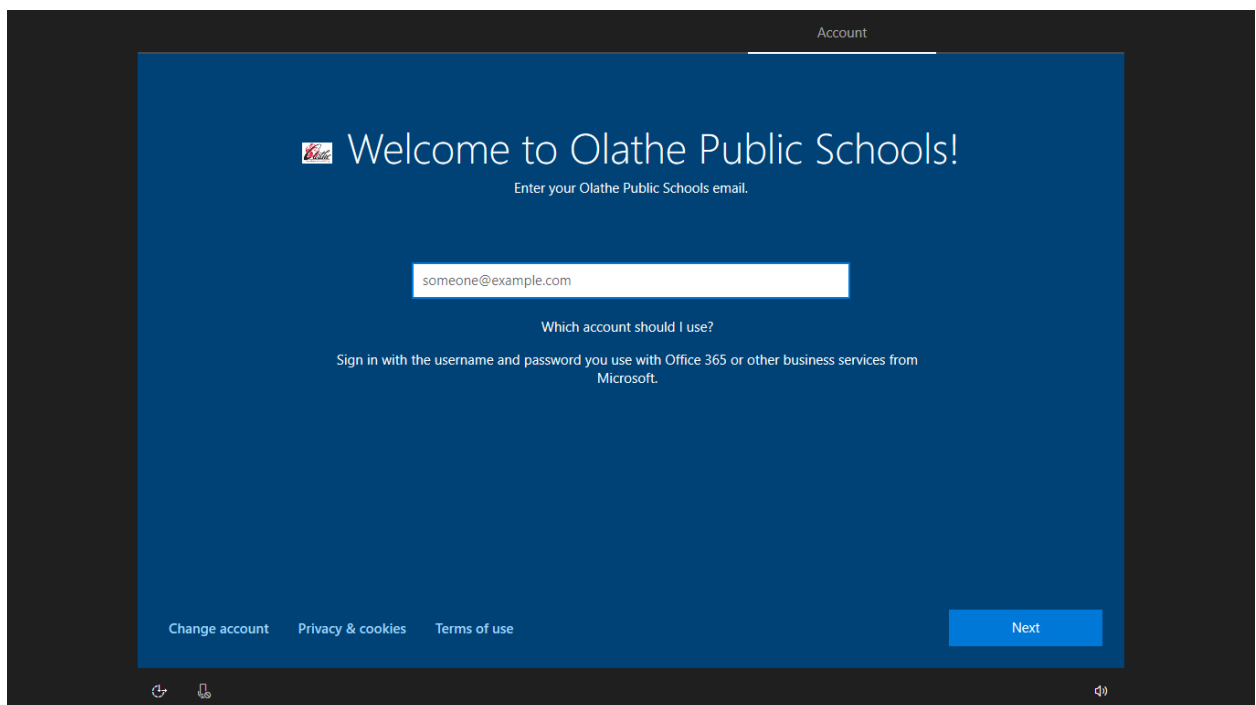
Account

Olathe Welcome to Olathe Public Schools!

Enter your Olathe Public Schools email.

someone@example.com

Which account should I use?

Sign in with the username and password you use with Office 365 or other business services from Microsoft.

Change account Privacy & cookies Terms of use

Next